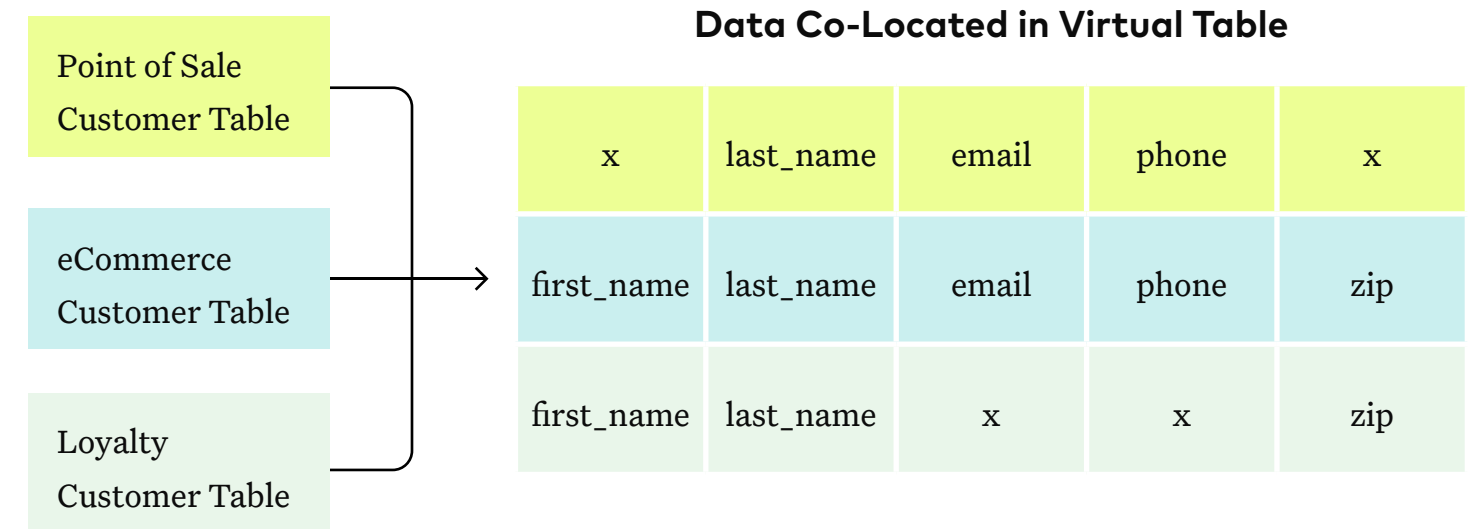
Point of Sale Customer Table

eCommerce Customer Table

Loyalty Customer Table

Data Co-Located in Virtual Table

| x | last_name | email | phone | x |
|---|---|---|---|---|
| first_name | last_name | email | phone | zip |
| first_name | last_name | x | x | zip |